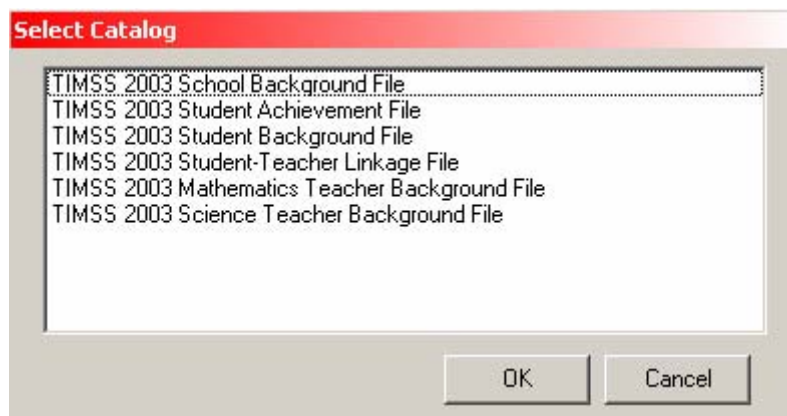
Select Catalog

TIMSS 2003 School Background File
TIMSS 2003 Student Achievement File
TIMSS 2003 Student Background File
TIMSS 2003 Student-Teacher Linkage File
TIMSS 2003 Mathematics Teacher Background File
TIMSS 2003 Science Teacher Background File

OK
Cancel